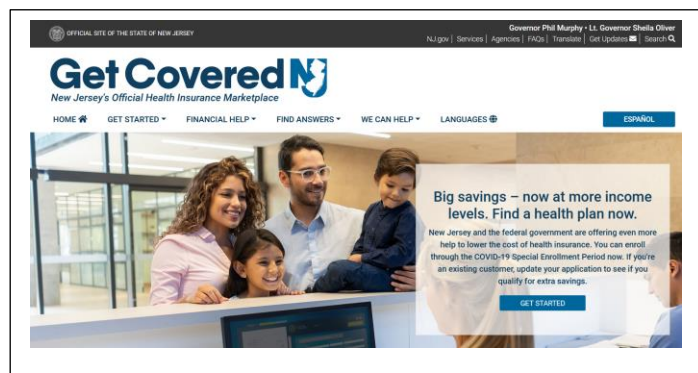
OFFICIAL SITE OF THE STATE OF NEW JERSEY

Governor Phil Murphy • Lt. Governor Sheila Oliver

NJ.gov | Services | Agencies | FAQs | Translate | Get Updates | Search

Get Covered NJ

New Jersey's Official Health Insurance Marketplace

HOME GET STARTED FINANCIAL HELP FIND ANSWERS WE CAN HELP LANGUAGES ESPAÑOL

Big savings – now at more income levels. Find a health plan now.

New Jersey and the federal government are offering even more help to lower the cost of health insurance. You can enroll through the COVID-19 Special Enrollment Period now. If you're an existing customer, update your application to see if you qualify for extra savings.

GET STARTED